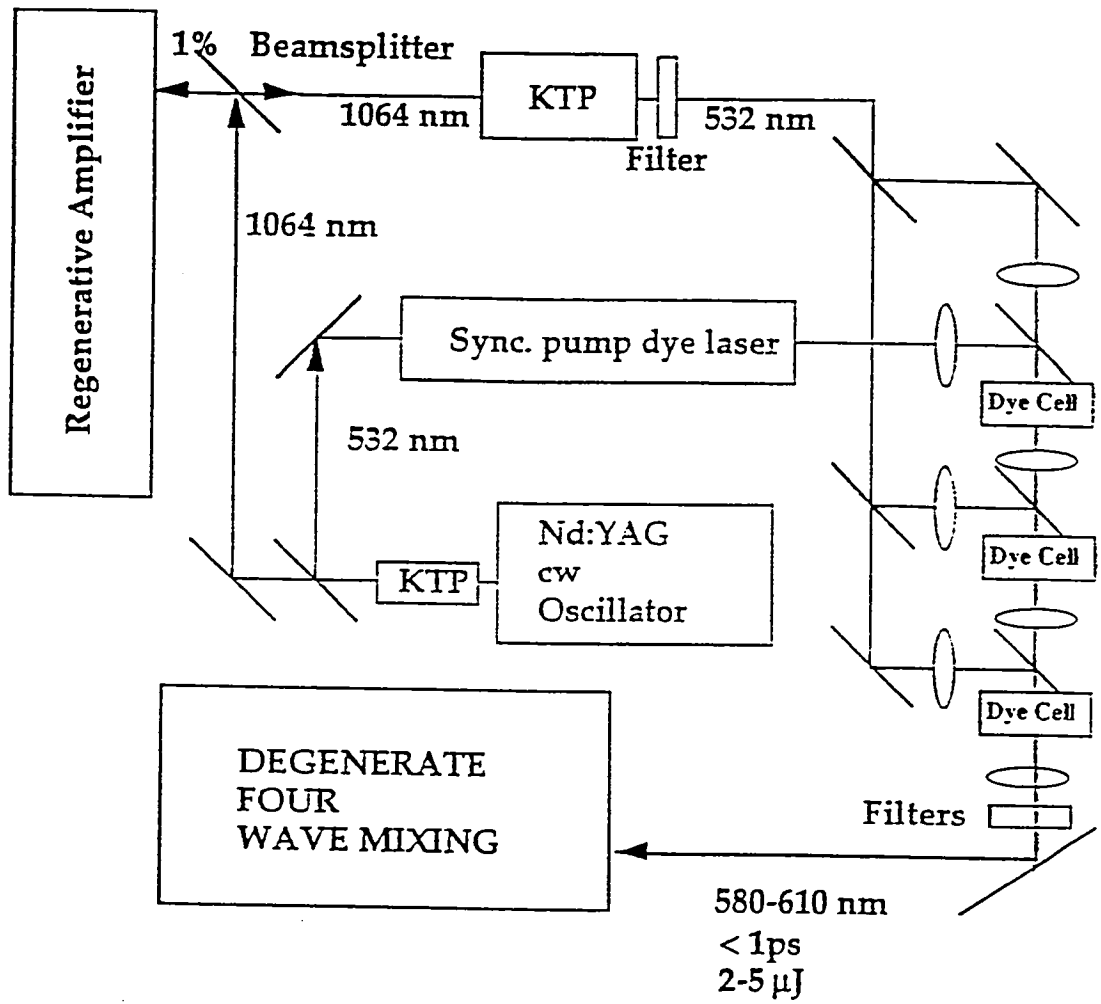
Regenerative Amplifier

1% Beamsplitter

1064 nm

KTP

Filter

532 nm

1064 nm

Sync. pump dye laser

Dye Cell

532 nm

Dye Cell

Nd:YAG
cw
Oscillator

KTP

Dye Cell

DEGENERATE
FOUR
WAVE MIXING

Filters

580-610 nm
< 1ps
2-5 $\mu$J